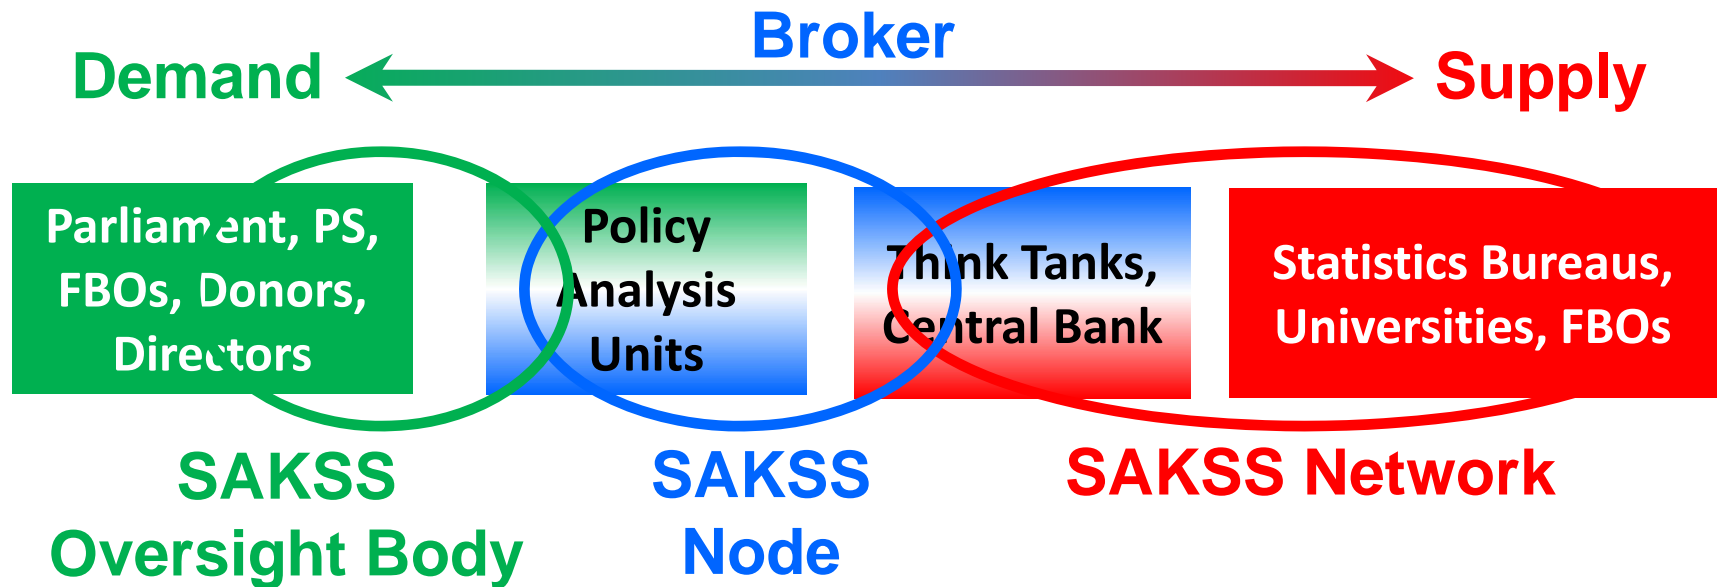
Broker

Demand

Supply

Parliament, PS, FBOs, Donors, Directors

Policy Analysis Units

Think Tanks, Central Bank

Statistics Bureaus, Universities, FBOs

SAKSS Oversight Body

SAKSS Node

SAKSS Network